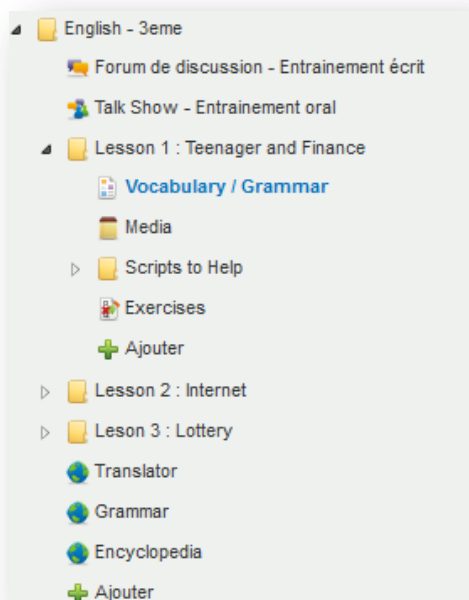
English - 3eme
Forum de discussion - Entrainement écrit
Talk Show - Entrainement oral
Lesson 1 : Teenager and Finance
Vocabulary / Grammar
Media
Scripts to Help
Exercises
Ajouter
Lesson 2 : Internet
Lesson 3 : Lottery
Translator
Grammar
Encyclopedia
Ajouter